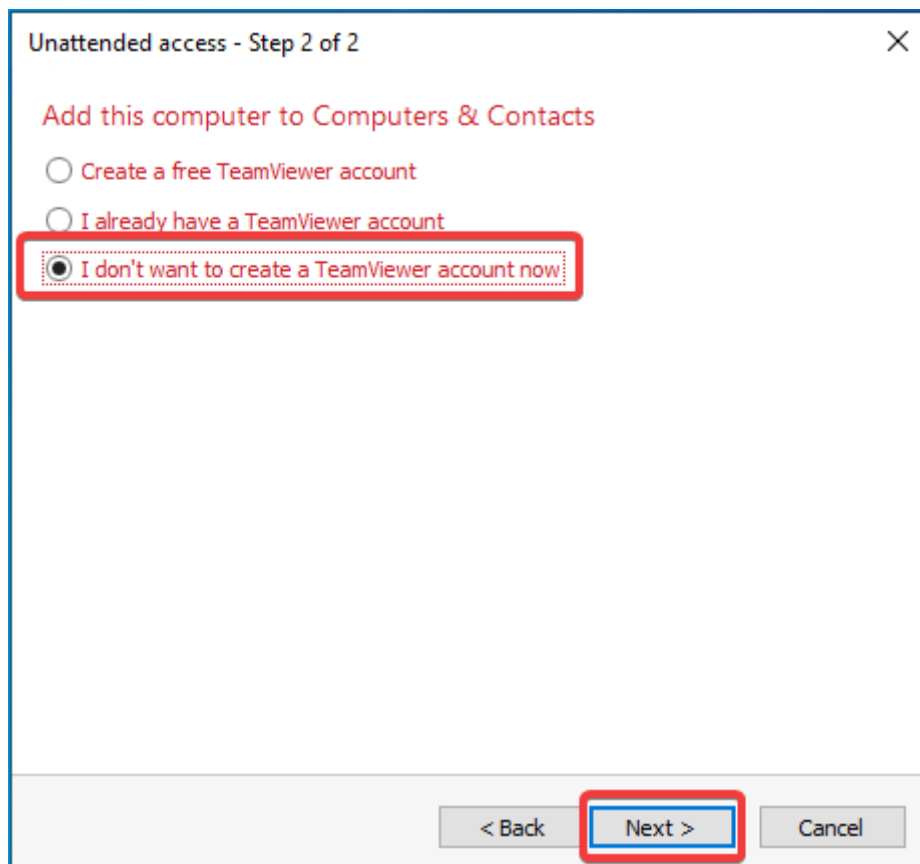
Unattended access - Step 2 of 2

Add this computer to Computers & Contacts

Create a free TeamViewer account

I already have a TeamViewer account

I don't want to create a TeamViewer account now

< Back

Next >

Cancel